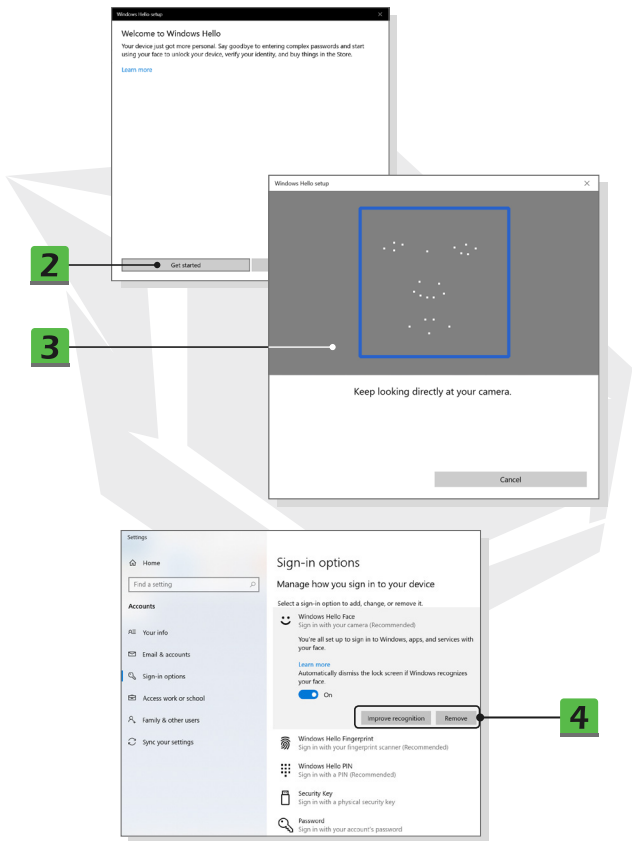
Windows Hello setup

Welcome to Windows Hello

Your device just got more personal. Say goodbye to entering complex passwords and start using your face to unlock your device, verify your identity, and buy things in the Store.

Learn more

Get started

2

Windows Hello setup

3

Keep looking directly at your camera.

Cancel

Settings

Home

Find a setting

Accounts

Your info

Email & accounts

Sign-in options

Access work or school

Family & other users

Sync your settings

Sign-in options

Manage how you sign in to your device

Select a sign-in option to add, change, or remove it.

Windows Hello Face
Sign in with your camera (Recommended)

You're all set up to sign in to Windows, apps, and services with your face.

Learn more

Automatically dismiss the lock screen if Windows recognizes your face.

On

Improve recognition

Remove

4

Windows Hello Fingerprint
Sign in with your fingerprint scanner (Recommended)

Windows Hello PIN
Sign in with a PIN (Recommended)

Security Key
Sign in with a physical security key

Password
Sign in with your account's password